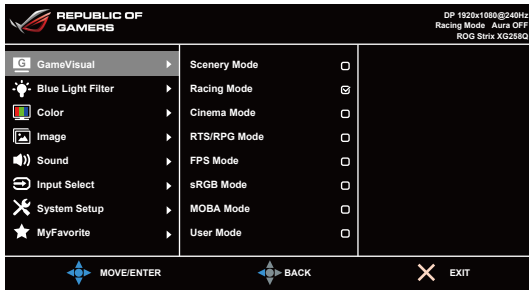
REPUBLIC OF GAMERS

DP 1920x1080@240Hz
Racing Mode Aura OFF
ROG Strix XG258Q

GameVisual
Blue Light Filter
Color
Image
Sound
Input Select
System Setup
MyFavorite

Scenery Mode
Racing Mode
Cinema Mode
RTS/RPG Mode
FPS Mode
sRGB Mode
MOBA Mode
User Mode

MOVE/ENTER
BACK
EXIT